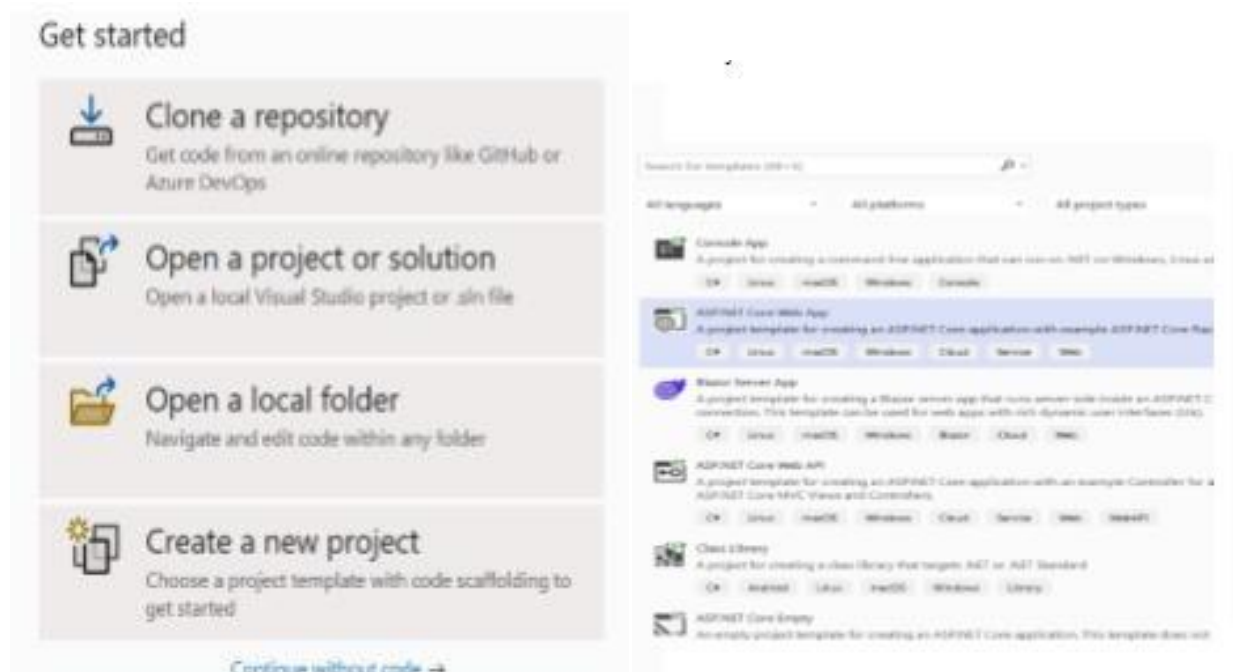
Get started

Clone a repository
Get code from an online repository like GitHub or Azure DevOps

Open a project or solution
Open a local Visual Studio project or .sln file

Open a local folder
Navigate and edit code within any folder

Create a new project
Choose a project template with code scaffolding to get started

Continue without code →

Search for templates (Alt+S)

All languages
All platforms
All project types

Console App
A project for creating a command-line application that can run on .NET on Windows, Linux a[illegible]
C# Linux macOS Windows Console

ASP.NET Core Web App
A project template for creating an ASP.NET Core application with example ASP.NET Core Ra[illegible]
C# Linux macOS Windows Cloud Service Web

Blazor Server App
A project template for creating a Blazor server app that runs server-side inside an ASP.NET C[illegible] connection. This template can be used for web apps with rich dynamic user interfaces (UIs).
C# Linux macOS Windows Blazor Cloud Web

ASP.NET Core Web API
A project template for creating an ASP.NET Core application with an example Controller for a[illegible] ASP.NET Core MVC Views and Controllers.
C# Linux macOS Windows Cloud Service Web WebAPI

Class Library
A project for creating a class library that targets .NET or .NET Standard
C# Android Linux macOS Windows Library

ASP.NET Core Empty
An empty project template for creating an ASP.NET Core application. This template does not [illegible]